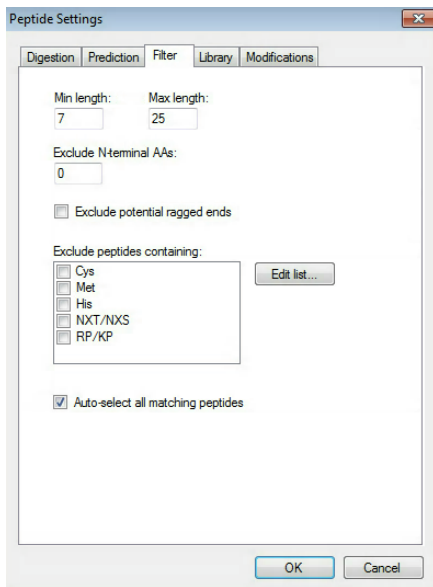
Peptide Settings

Digestion | Prediction | Filter | Library | Modifications

Min length:
7

Max length:
25

Exclude N-terminal AAs:
0

Exclude potential ragged ends

Exclude peptides containing:
Cys
Met
His
NXT/NXS
RP/KP

Edit list...

Auto-select all matching peptides

OK
Cancel